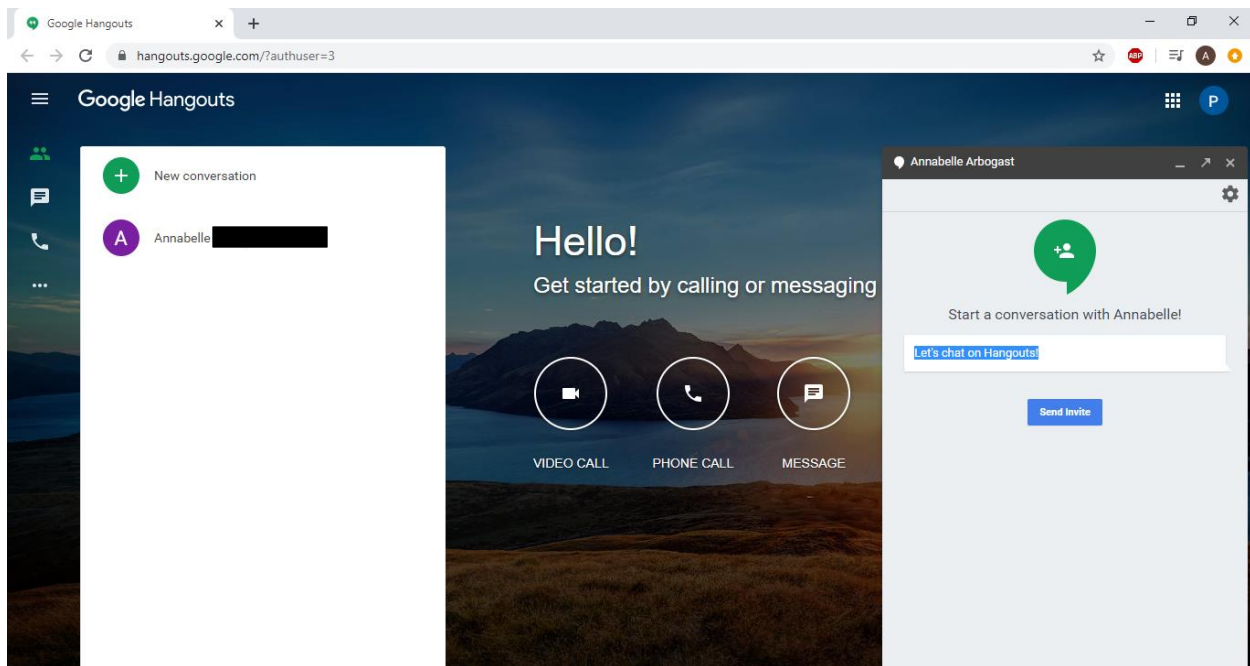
Google Hangouts
hangouts.google.com/?authuser=3
ABP
A
Google Hangouts
P
New conversation
A Annabelle
Hello!
Get started by calling or messaging
VIDEO CALL
PHONE CALL
MESSAGE
Annabelle Arbogast
Start a conversation with Annabelle!
Let's chat on Hangouts!
Send Invite